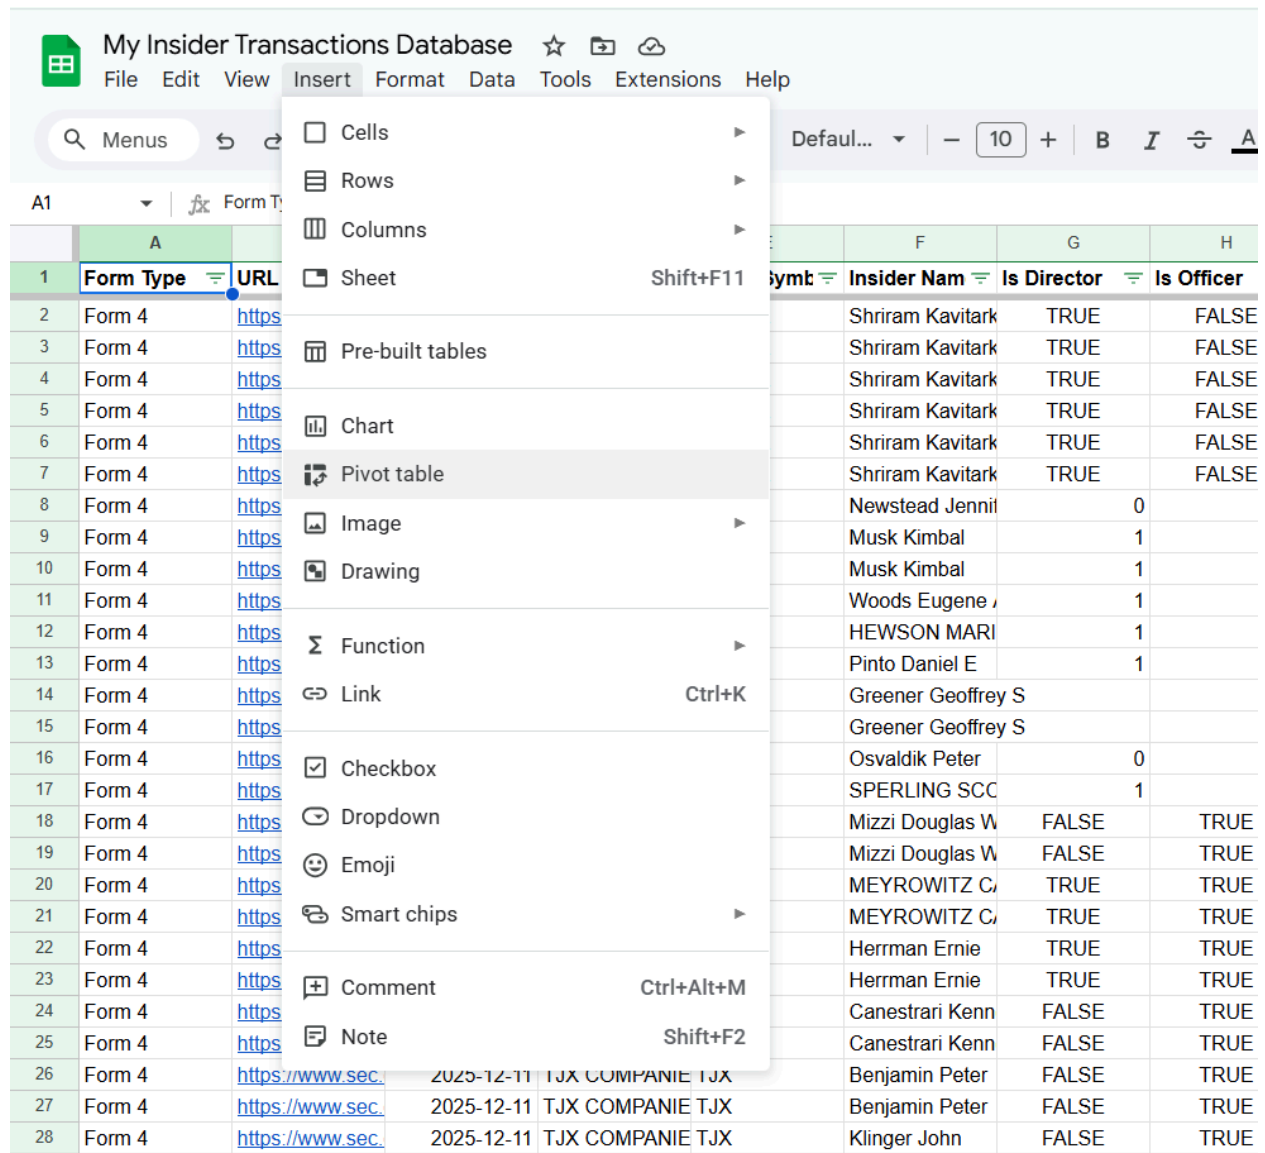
My Insider Transactions Database

File Edit View Insert Format Data Tools Extensions Help

Menus

Defaul... 10 B I A

A1 Form T

Cells
Rows
Columns
Sheet Shift+F11
Pre-built tables
Chart
Pivot table
Image
Drawing
Function
Link Ctrl+K
Checkbox
Dropdown
Emoji
Smart chips
Comment Ctrl+Alt+M
Note Shift+F2

| | A | B | | | E | F | G | H |
|---|---|---|---|---|---|---|---|---|
| 1 | Form Type | URL | | | Symb | Insider Nam | Is Director | Is Officer |
| 2 | Form 4 | https | | | | Shriram Kavitark | TRUE | FALSE |
| 3 | Form 4 | https | | | | Shriram Kavitark | TRUE | FALSE |
| 4 | Form 4 | https | | | | Shriram Kavitark | TRUE | FALSE |
| 5 | Form 4 | https | | | | Shriram Kavitark | TRUE | FALSE |
| 6 | Form 4 | https | | | | Shriram Kavitark | TRUE | FALSE |
| 7 | Form 4 | https | | | | Shriram Kavitark | TRUE | FALSE |
| 8 | Form 4 | https | | | | Newstead Jenni | 0 | |
| 9 | Form 4 | https | | | | Musk Kimbal | 1 | |
| 10 | Form 4 | https | | | | Musk Kimbal | 1 | |
| 11 | Form 4 | https | | | | Woods Eugene | 1 | |
| 12 | Form 4 | https | | | | HEWSON MARI | 1 | |
| 13 | Form 4 | https | | | | Pinto Daniel E | 1 | |
| 14 | Form 4 | https | | | | Greener Geoffrey S | | |
| 15 | Form 4 | https | | | | Greener Geoffrey S | | |
| 16 | Form 4 | https | | | | Osvaldik Peter | 0 | |
| 17 | Form 4 | https | | | | SPERLING SCC | 1 | |
| 18 | Form 4 | https | | | | Mizzi Douglas W | FALSE | TRUE |
| 19 | Form 4 | https | | | | Mizzi Douglas W | FALSE | TRUE |
| 20 | Form 4 | https | | | | MEYROWITZ C | TRUE | TRUE |
| 21 | Form 4 | https | | | | MEYROWITZ C | TRUE | TRUE |
| 22 | Form 4 | https | | | | Herrman Ernie | TRUE | TRUE |
| 23 | Form 4 | https | | | | Herrman Ernie | TRUE | TRUE |
| 24 | Form 4 | https | | | | Canestrari Kenn | FALSE | TRUE |
| 25 | Form 4 | https | | | | Canestrari Kenn | FALSE | TRUE |
| 26 | Form 4 | https://www.sec. | 2025-12-11 | TJX COMPANIE | TJX | Benjamin Peter | FALSE | TRUE |
| 27 | Form 4 | https://www.sec. | 2025-12-11 | TJX COMPANIE | TJX | Benjamin Peter | FALSE | TRUE |
| 28 | Form 4 | https://www.sec. | 2025-12-11 | TJX COMPANIE | TJX | Klinger John | FALSE | TRUE |